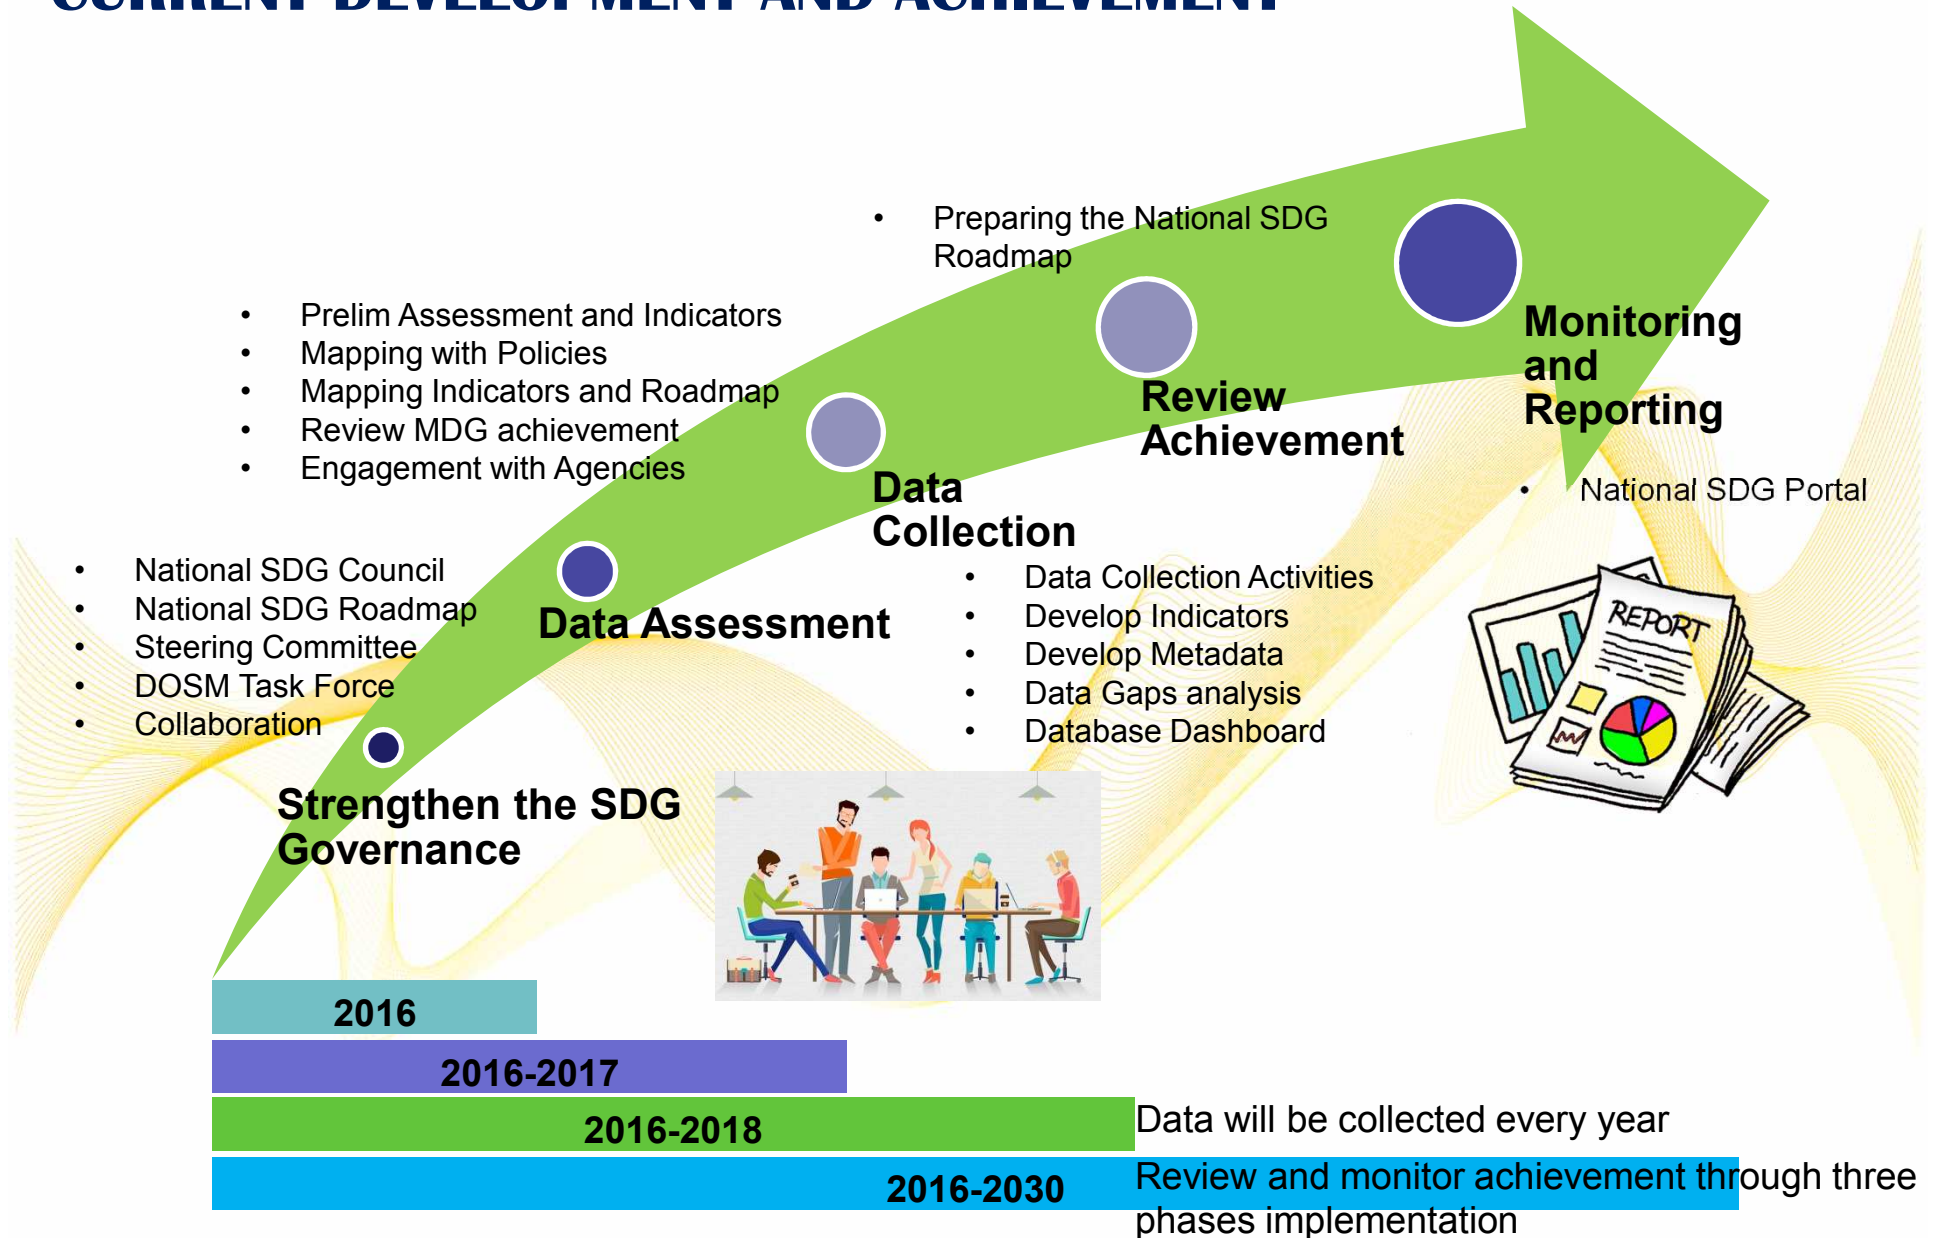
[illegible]

- National SDG Council
- National SDG Roadmap
- Steering Committee
- DOSM Task Force
- Collaboration

Strengthen the SDG Governance

- Prelim Assessment and Indicators
- Mapping with Policies
- Mapping Indicators and Roadmap
- Review MDG achievement
- Engagement with Agencies

Data Assessment

Data Collection

- Data Collection Activities
- Develop Indicators
- Develop Metadata
- Data Gaps analysis
- Database Dashboard

- Preparing the National SDG Roadmap

Review Achievement

Monitoring and Reporting

- National SDG Portal

REPORT

2016

2016-2017

2016-2018

Data will be collected every year

2016-2030

Review and monitor achievement through three phases implementation